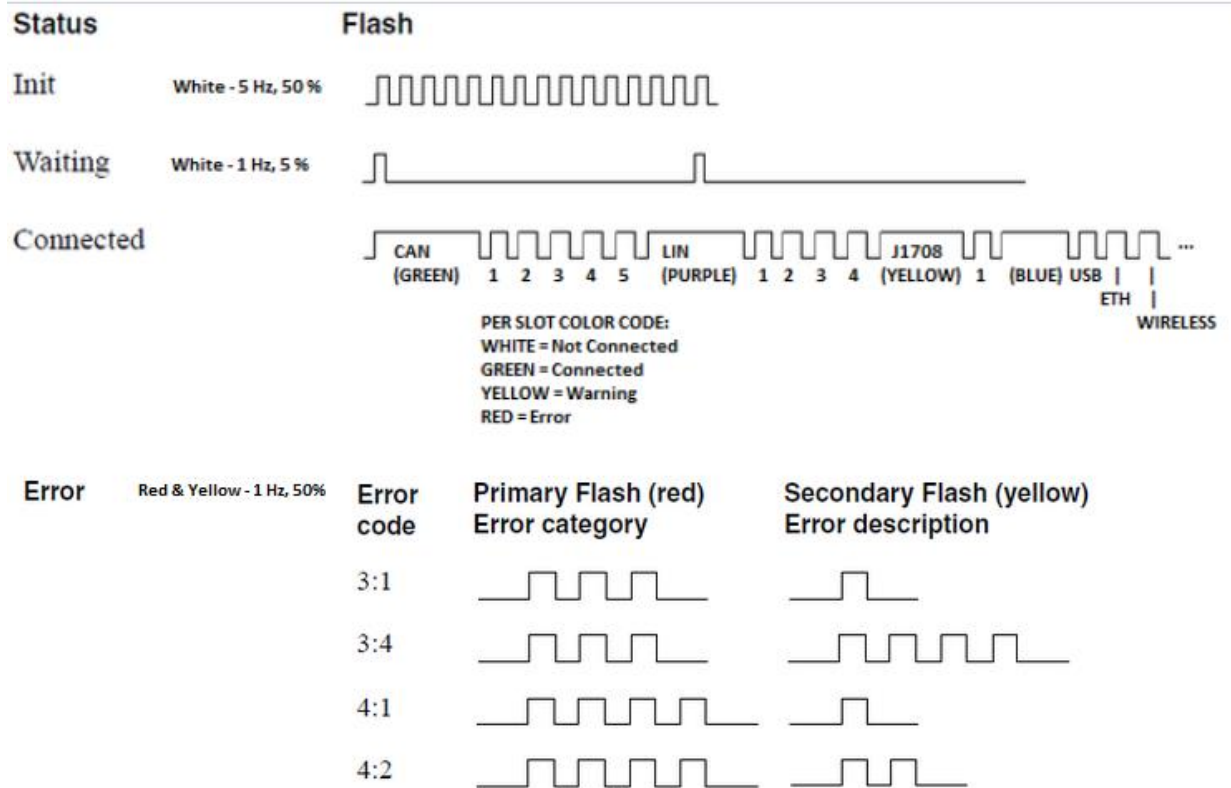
Status

Flash

Init White - 5 Hz, 50 %

Waiting White - 1 Hz, 5 %

Connected

CAN (GREEN) 1 2 3 4 5 LIN (PURPLE) 1 2 3 4 J1708 (YELLOW) 1 (BLUE) USB | ETH | WIRELESS ...

PER SLOT COLOR CODE:
WHITE = Not Connected
GREEN = Connected
YELLOW = Warning
RED = Error

Error Red & Yellow - 1 Hz, 50%

| Error code | Primary Flash (red) Error category | Secondary Flash (yellow) Error description |
|---|---|---|
| 3:1 | | |
| 3:4 | | |
| 4:1 | | |
| 4:2 | | |